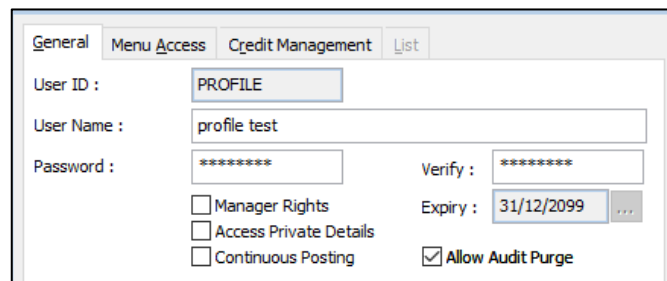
General | Menu Access | Credit Management | List

User ID : PROFILE

User Name : profile test

Password : ********

Verify : ********

Manager Rights

Expiry : 31/12/2099 ...

Access Private Details

Continuous Posting

Allow Audit Purge